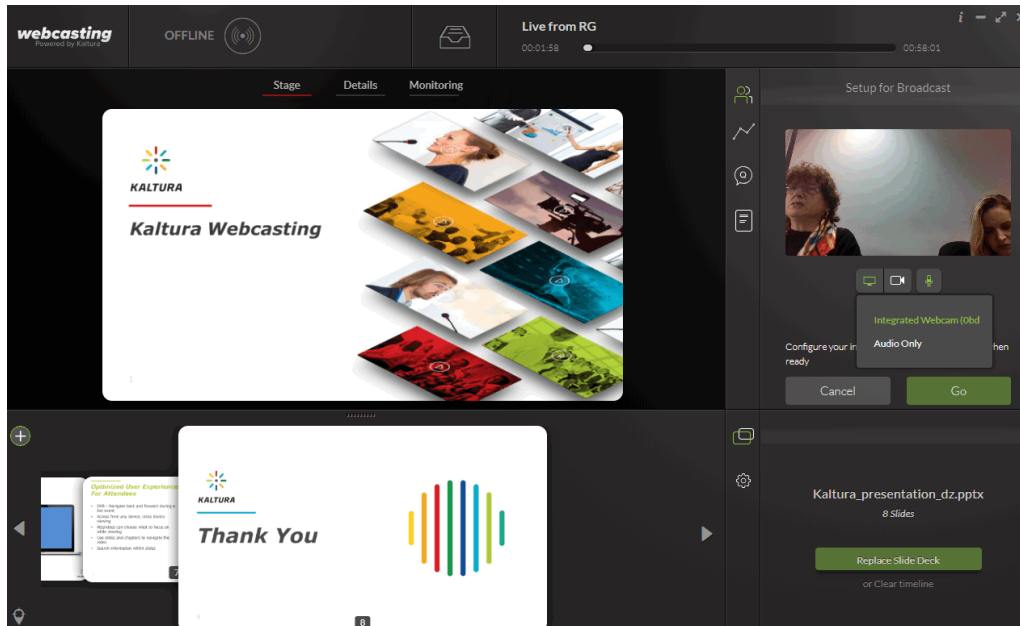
webcasting
Powered by Kaltura

OFFLINE

Live from RG
00:01:58
00:58:01

Stage
Details
Monitoring

KALTURA
Kaltura Webcasting
1

Setup for Broadcast

Integrated Webcam (0bd
Audio Only

Configure your in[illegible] hen ready

Cancel
Go

Optimized User Experience For Attendees
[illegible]
7

KALTURA
Thank You
8

Kaltura_presentation_dz.pptx
8 Slides

Replace Slide Deck
or Clear timeline